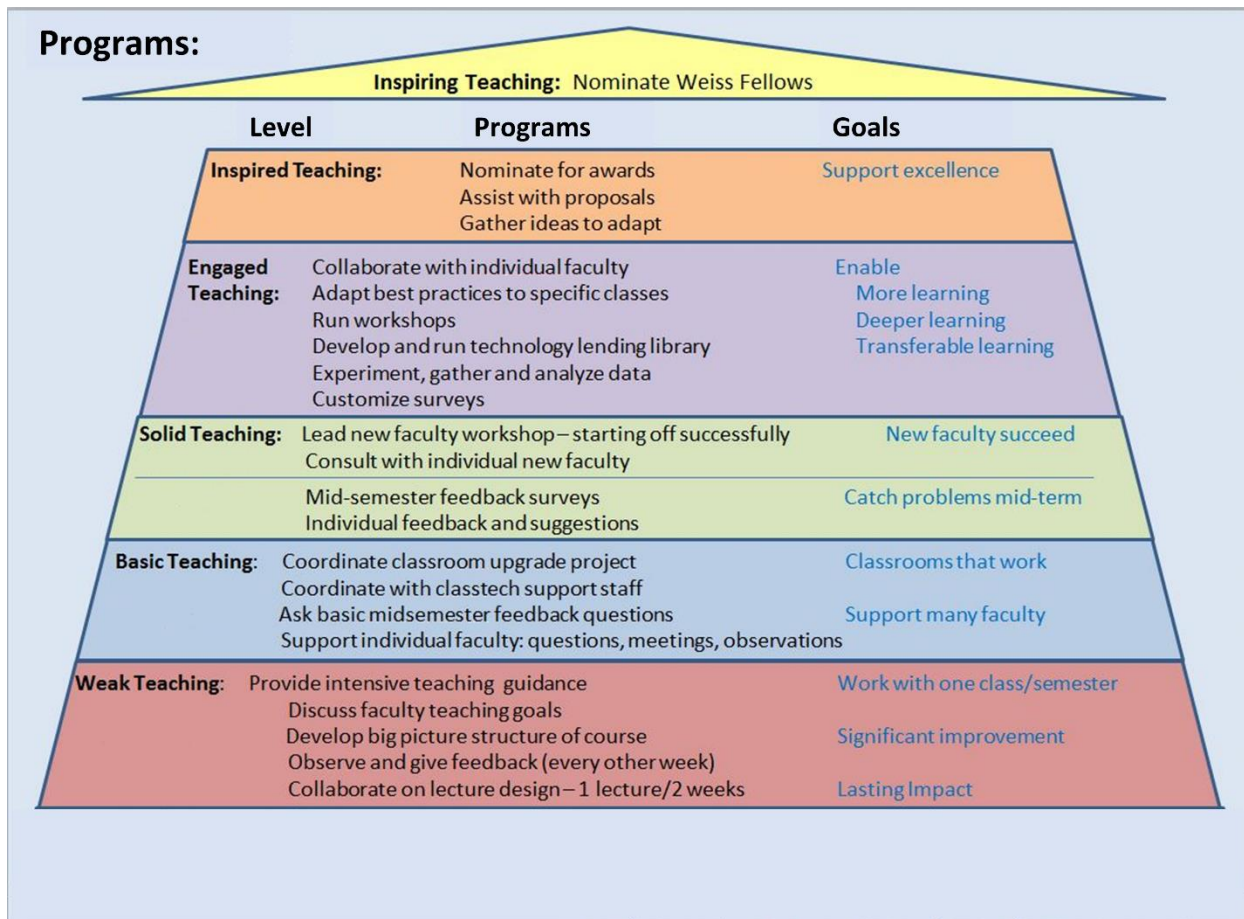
Programs:

Inspiring Teaching: Nominate Weiss Fellows

| Level | Programs | Goals |
|---|---|---|
| Inspired Teaching: | Nominate for awards<br>Assist with proposals<br>Gather ideas to adapt | Support excellence |
| Engaged Teaching: | Collaborate with individual faculty<br>Adapt best practices to specific classes<br>Run workshops<br>Develop and run technology lending library<br>Experiment, gather and analyze data<br>Customize surveys | Enable<br>More learning<br>Deeper learning<br>Transferable learning |
| Solid Teaching: | Lead new faculty workshop – starting off successfully<br>Consult with individual new faculty | New faculty succeed |
| | Mid-semester feedback surveys<br>Individual feedback and suggestions | Catch problems mid-term |
| Basic Teaching: | Coordinate classroom upgrade project<br>Coordinate with classtech support staff | Classrooms that work |
| | Ask basic midsemester feedback questions<br>Support individual faculty: questions, meetings, observations | Support many faculty |
| Weak Teaching: | Provide intensive teaching guidance<br>Discuss faculty teaching goals | Work with one class/semester |
| | Develop big picture structure of course<br>Observe and give feedback (every other week) | Significant improvement |
| | Collaborate on lecture design – 1 lecture/2 weeks | Lasting Impact |